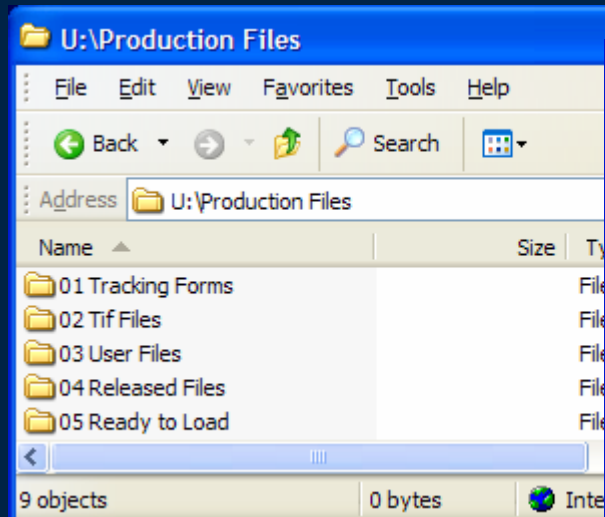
U:\Production Files

File Edit View Favorites Tools Help

Back Search

Address U:\Production Files

| Name | Size | Ty |
|---|---|---|
| 01 Tracking Forms | | File |
| 02 Tif Files | | File |
| 03 User Files | | File |
| 04 Released Files | | File |
| 05 Ready to Load | | File |

9 objects 0 bytes Inte